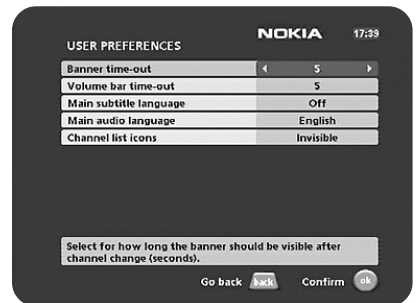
NOKIA 17:39

USER PREFERENCES

| | |
|---|---|
| Banner time-out | 5 |
| Volume bar time-out | 5 |
| Main subtitle language | Off |
| Main audio language | English |
| Channel list icons | Invisible |

Select for how long the banner should be visible after channel change (seconds).

Go back back Confirm ok